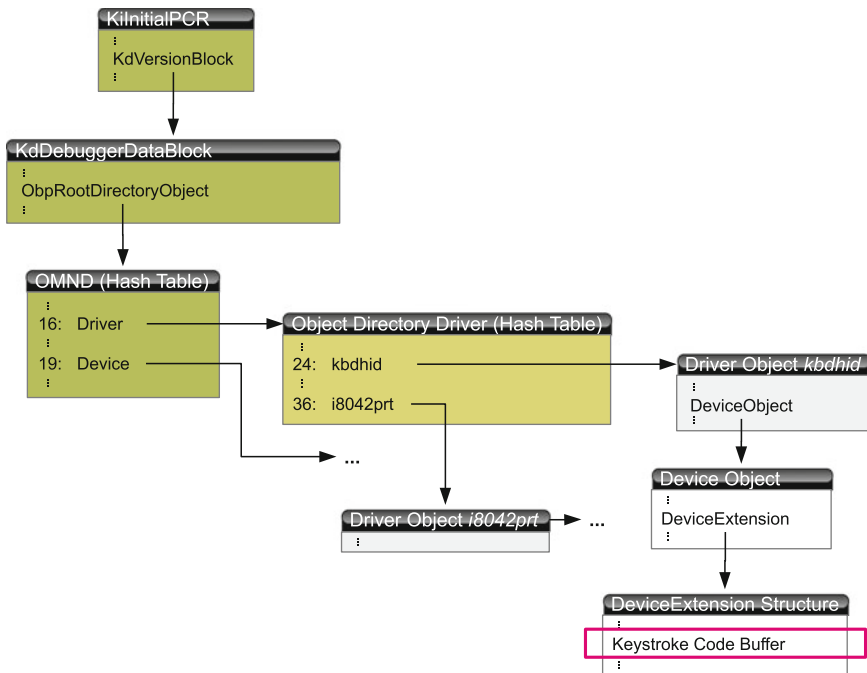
KiInitialPCR
⋮
KdVersionBlock
⋮

KdDebuggerDataBlock
⋮
ObpRootDirectoryObject
⋮

OMND (Hash Table)
⋮
16: Driver
⋮
19: Device
⋮

...

Object Directory Driver (Hash Table)
⋮
24: kbdhid
⋮
36: i8042prt

Driver Object *i8042prt*
⋮

...

Driver Object *kbdhid*
⋮
DeviceObject
⋮

Device Object
⋮
DeviceExtension
⋮

DeviceExtension Structure
⋮
Keystroke Code Buffer
⋮